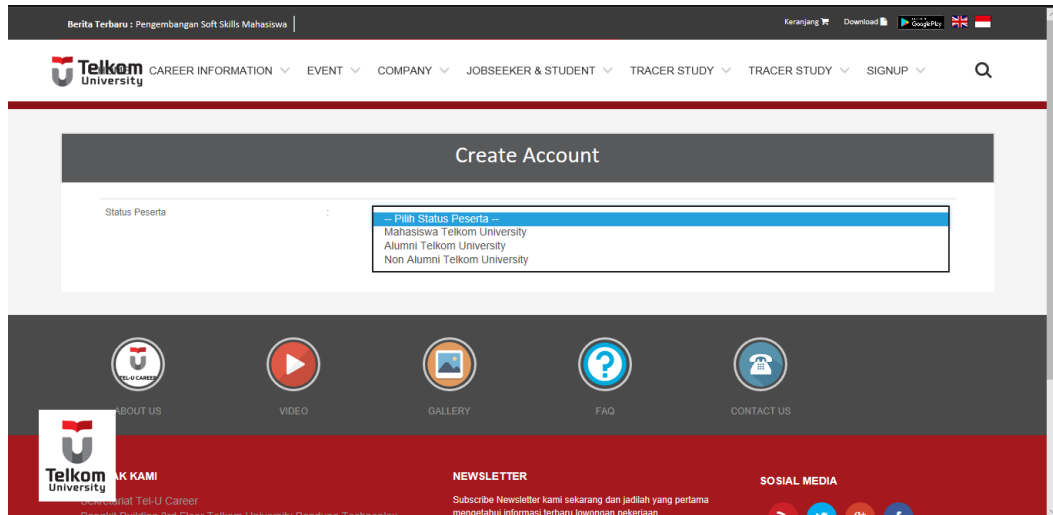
Berita Terbaru : Pengembangan Soft Skills Mahasiswa

Keranjang Download Google Play

Telkom University CAREER INFORMATION EVENT COMPANY JOBSEEKER & STUDENT TRACER STUDY TRACER STUDY SIGNUP

Create Account

Status Peserta :

-- Pilih Status Peserta --
Mahasiswa Telkom University
Alumni Telkom University
Non Alumni Telkom University

TEL-U CAREER

ABOUT US VIDEO GALLERY FAQ CONTACT US

Telkom University

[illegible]AK KAMI

Sekretariat Tel-U Career

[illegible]

NEWSLETTER

Subscribe Newsletter kami sekarang dan jadilah yang pertama mengetahui informasi terbaru lowongan pekerjaan

SOSIAL MEDIA